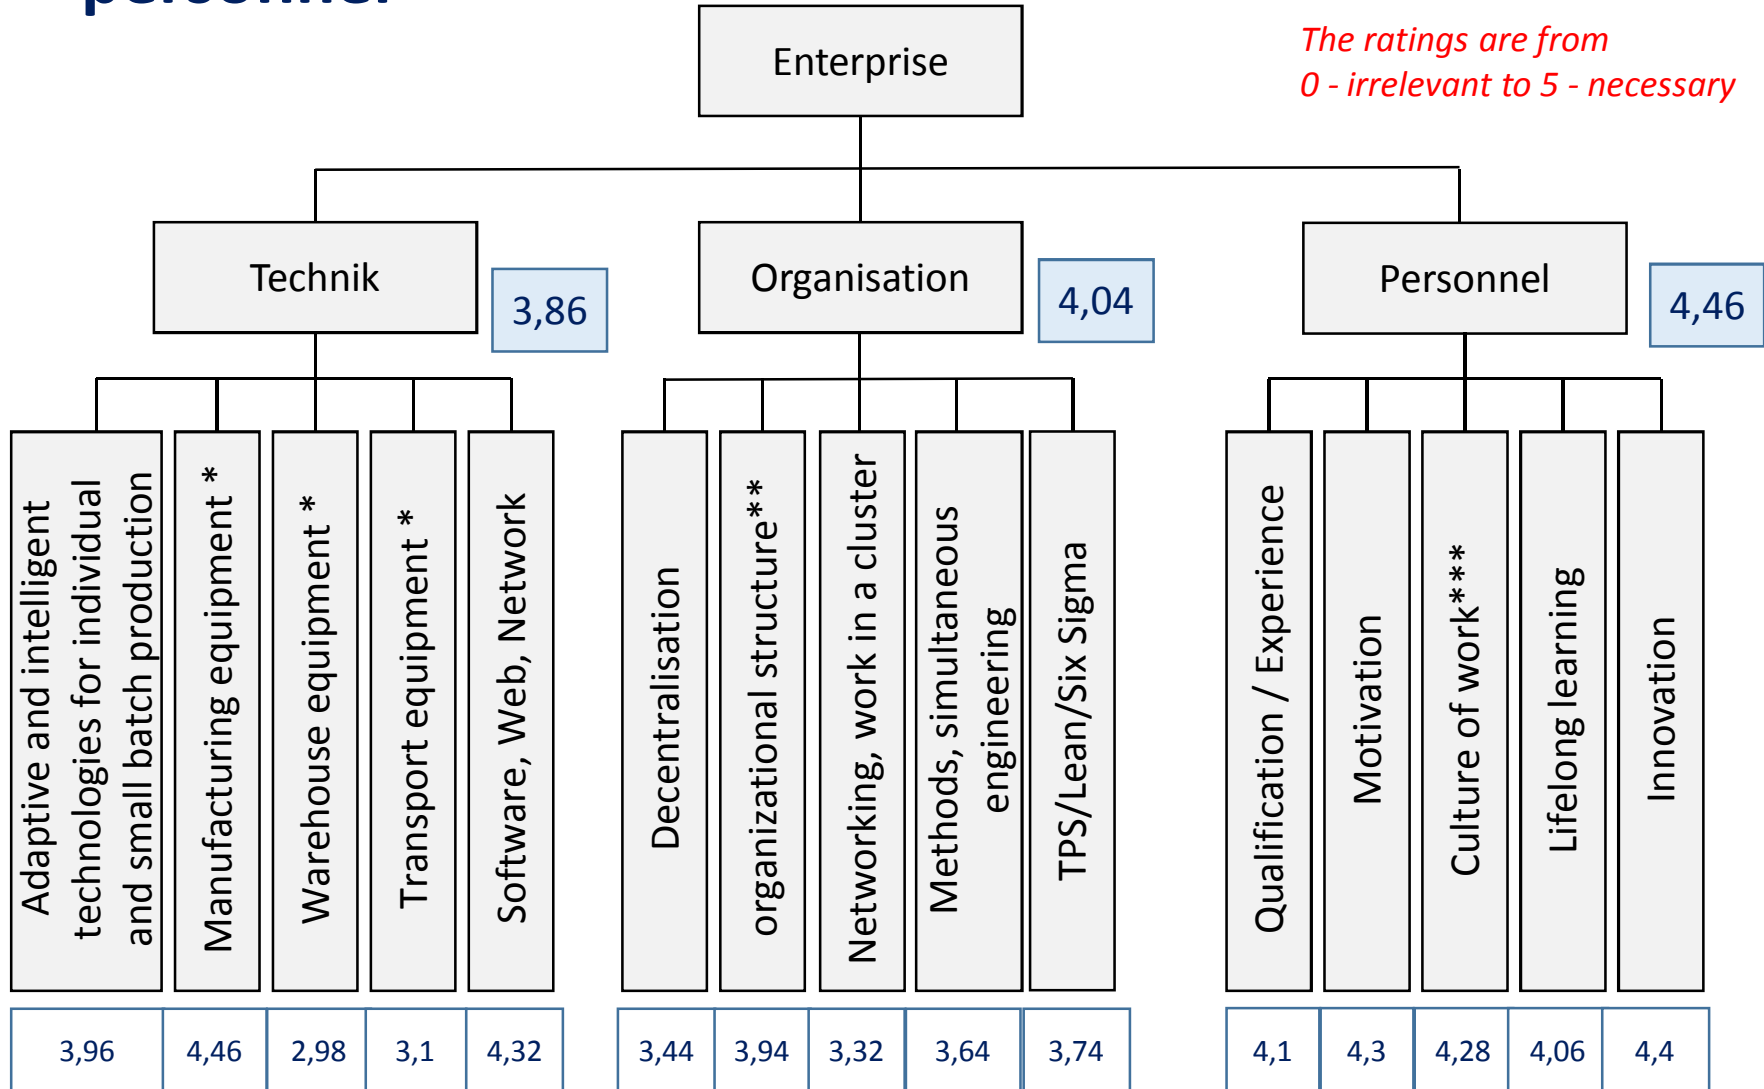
The ratings are from
0 - irrelevant to 5 - necessary

Enterprise

Technik 3,86

Organisation 4,04

Personnel 4,46

Adaptive and intelligent technologies for individual and small batch production

Manufacturing equipment *

Warehouse equipment *

Transport equipment *

Software, Web, Network

Decentralisation

organizational structure**

Networking, work in a cluster

Methods, simultaneous engineering

TPS/Lean/Six Sigma

Qualification / Experience

Motivation

Culture of work***

Lifelong learning

Innovation

| 3,96 | 4,46 | 2,98 | 3,1 | 4,32 |
|---|---|---|---|---|

| 3,44 | 3,94 | 3,32 | 3,64 | 3,74 |
|---|---|---|---|---|

| 4,1 | 4,3 | 4,28 | 4,06 | 4,4 |
|---|---|---|---|---|